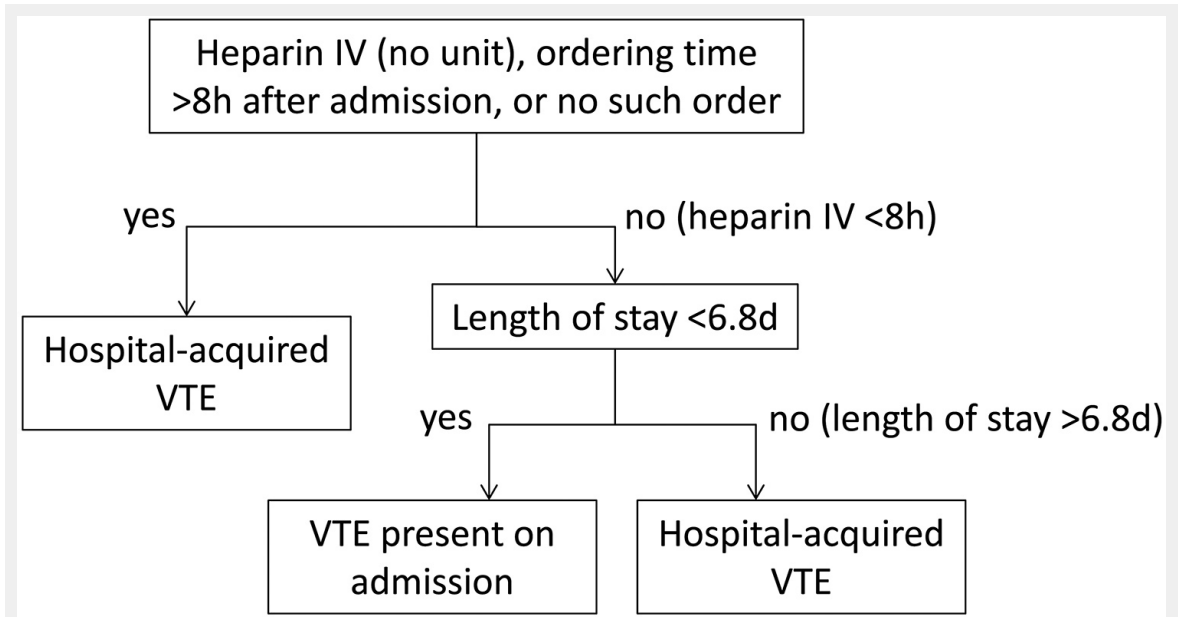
Heparin IV (no unit), ordering time >8h after admission, or no such order

yes

no (heparin IV <8h)

Hospital-acquired VTE

Length of stay <6.8d

yes

no (length of stay >6.8d)

VTE present on admission

Hospital-acquired VTE